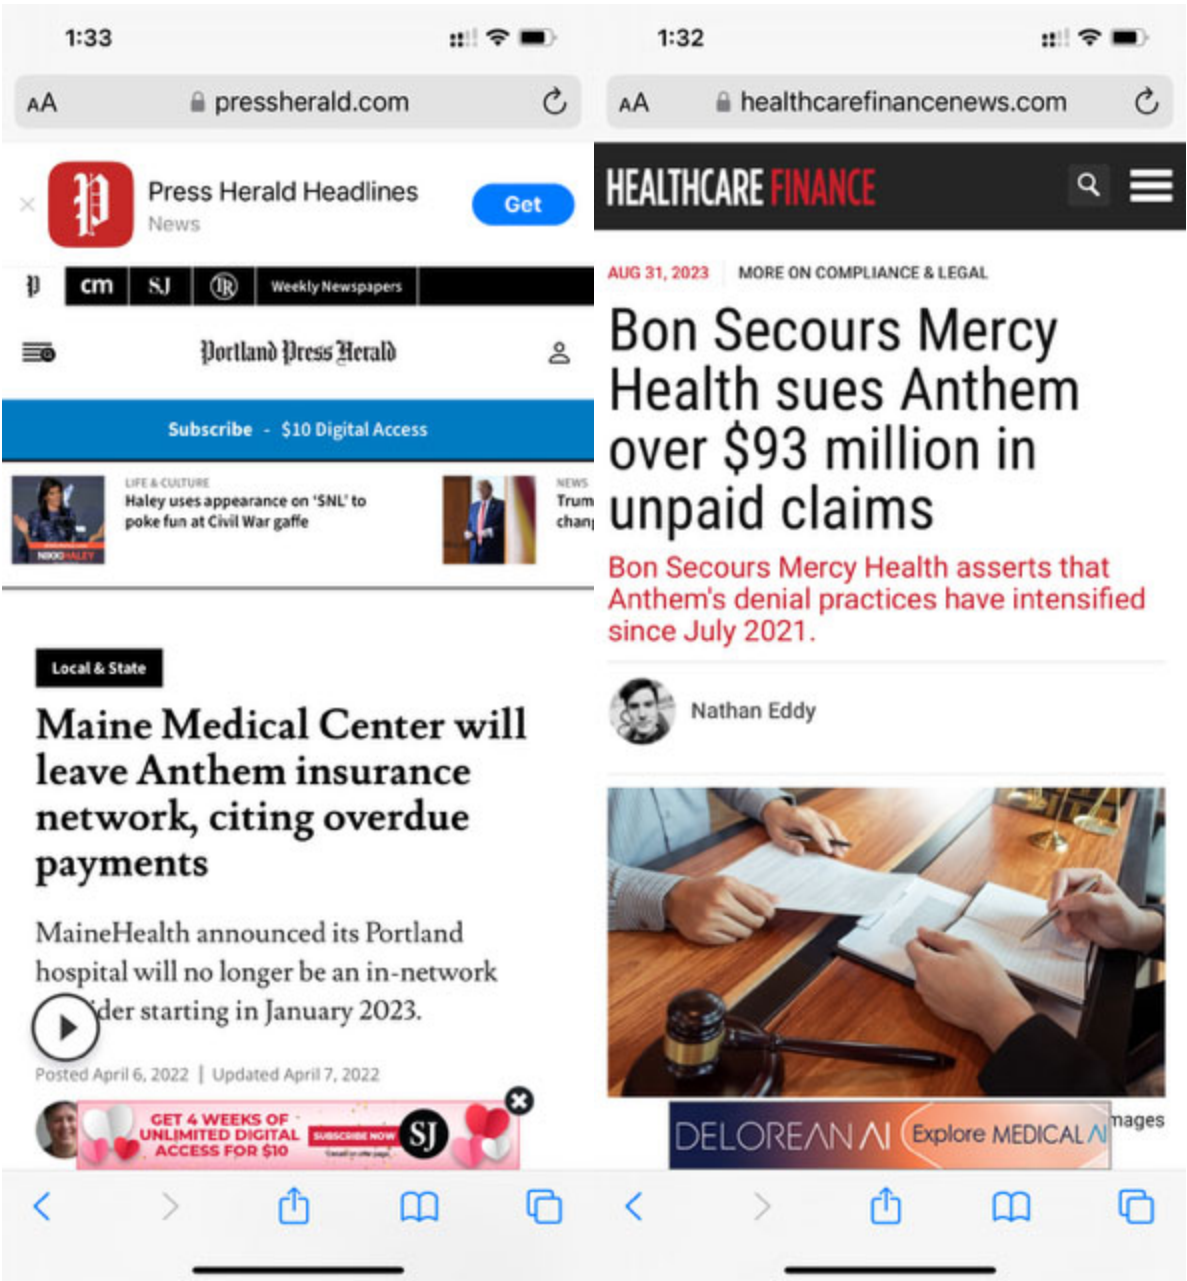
1:33

AA pressherald.com

Press Herald Headlines
News
Get

cm SJ Weekly Newspapers

Portland Press Herald

Subscribe - $10 Digital Access

LIFE & CULTURE
Haley uses appearance on 'SNL' to poke fun at Civil War gaffe

NIKKI HALEY

NEWS
Trum
chan

Local & State

Maine Medical Center will leave Anthem insurance network, citing overdue payments

MaineHealth announced its Portland hospital will no longer be an in-network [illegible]ider starting in January 2023.

Posted April 6, 2022 | Updated April 7, 2022

GET 4 WEEKS OF UNLIMITED DIGITAL ACCESS FOR $10
SUBSCRIBE NOW
SJ

1:32

AA healthcarefinancenews.com

HEALTHCARE FINANCE

AUG 31, 2023 | MORE ON COMPLIANCE & LEGAL

Bon Secours Mercy Health sues Anthem over $93 million in unpaid claims

Bon Secours Mercy Health asserts that Anthem's denial practices have intensified since July 2021.

Nathan Eddy

DELOREAN AI Explore MEDICAL AI
mages